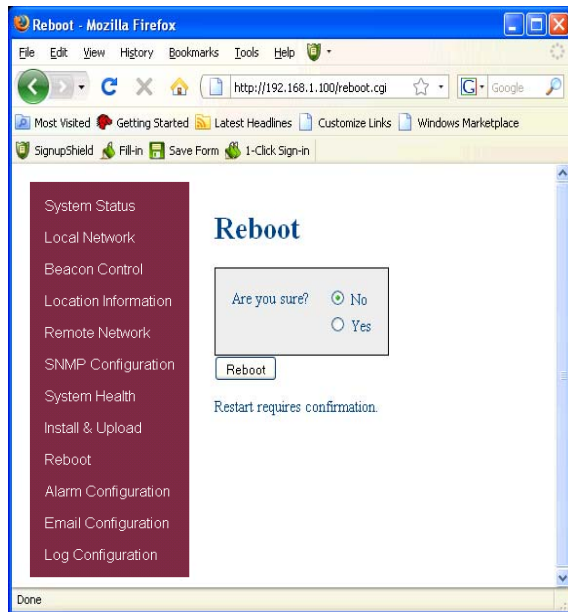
Reboot - Mozilla Firefox

File Edit View History Bookmarks Tools Help

http://192.168.1.100/reboot.cgi

Google

Most Visited Getting Started Latest Headlines Customize Links Windows Marketplace

SignupShield Fill-in Save Form 1-Click Sign-in

System Status
Local Network
Beacon Control
Location Information
Remote Network
SNMP Configuration
System Health
Install & Upload
Reboot
Alarm Configuration
Email Configuration
Log Configuration

Reboot

Are you sure? No
Yes

Reboot

Restart requires confirmation.

Done